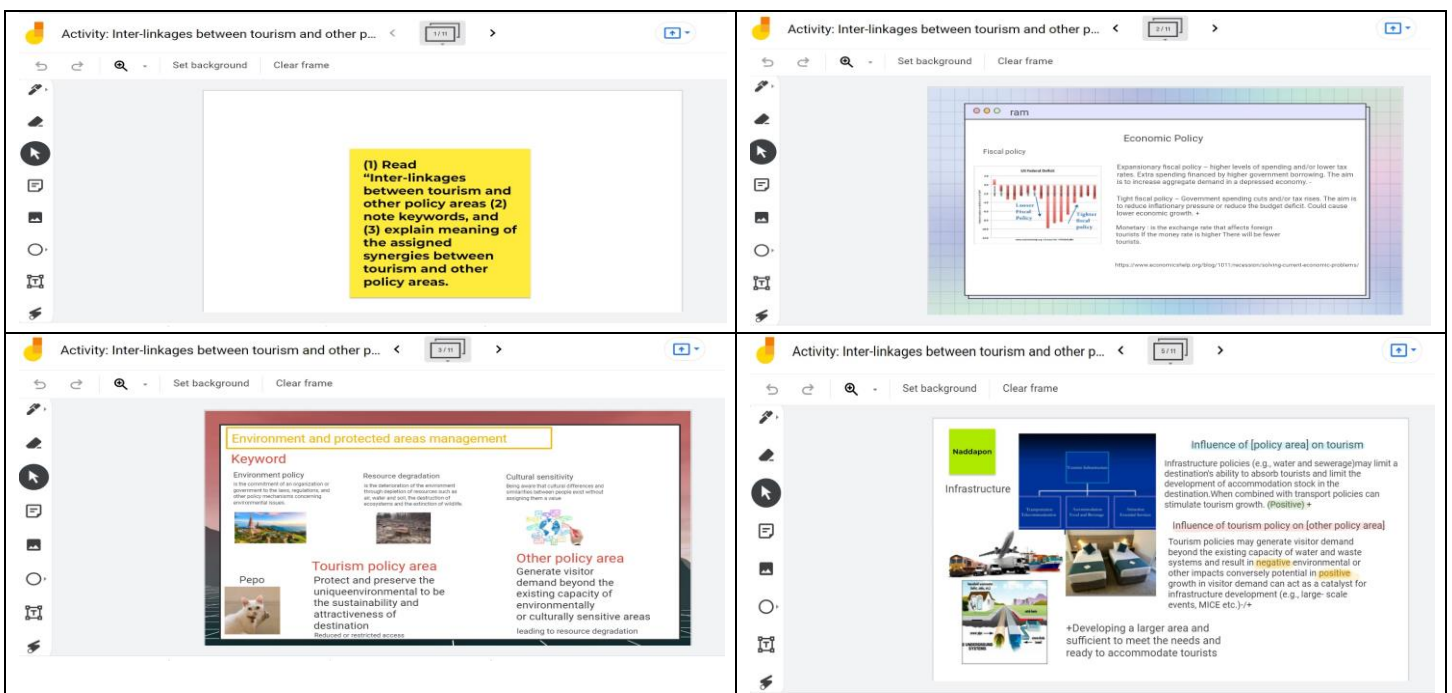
Activity: Inter-linkages between tourism and other p...

1/11

Set background

Clear frame

(1) Read "Inter-linkages between tourism and other policy areas (2) note keywords, and (3) explain meaning of the assigned synergies between tourism and other policy areas.

Activity: Inter-linkages between tourism and other p...

2/11

Set background

Clear frame

ram

Economic Policy

Fiscal policy

US Federal Deficit

Looser fiscal Policy

Tighter fiscal policy

Expansionary fiscal policy – higher levels of spending and/or lower tax rates. Extra spending financed by higher government borrowing. The aim is to increase aggregate demand in a depressed economy. -

Tight fiscal policy – Government spending cuts and/or tax rises. The aim is to reduce inflationary pressure or reduce the budget deficit. Could cause lower economic growth. +

Monetary : is the exchange rate that affects foreign tourists If the money rate is higher There will be fewer tourists.

https://www.economicshelp.org/blog/1011/recession/solving-current-economic-problems/

Activity: Inter-linkages between tourism and other p...

3/11

Set background

Clear frame

Environment and protected areas management

Keyword

Environment policy

is the commitment of an organization or government to the laws, regulations, and other policy mechanisms concerning environmental issues.

Resource degradation

is the deterioration of the environment through depletion of resources such as air, water and soil; the destruction of ecosystems and the extinction of wildlife.

Cultural sensitivity

Being aware that cultural differences and similarities between people exist without assigning them a value

Pepo

Tourism policy area

Protect and preserve the uniqueenvironmental to be the sustainability and attractiveness of destination

Reduced or restricted access

Other policy area

Generate visitor demand beyond the existing capacity of environmentally or culturally sensitive areas

leading to resource degradation

Activity: Inter-linkages between tourism and other p...

5/11

Set background

Clear frame

Naddapon

Infrastructure

Influence of [policy area] on tourism

Infrastructure policies (e.g., water and sewerage)may limit a destination's ability to absorb tourists and limit the development of accommodation stock in the destination.When combined with transport policies can stimulate tourism growth. (Positive) +

Influence of tourism policy on [other policy area]

Tourism policies may generate visitor demand beyond the existing capacity of water and waste systems and result in negative environmental or other impacts conversely potential in positive growth in visitor demand can act as a catalyst for infrastructure development (e.g., large- scale events, MICE etc.)-/+

+Developing a larger area and sufficient to meet the needs and ready to accommodate tourists